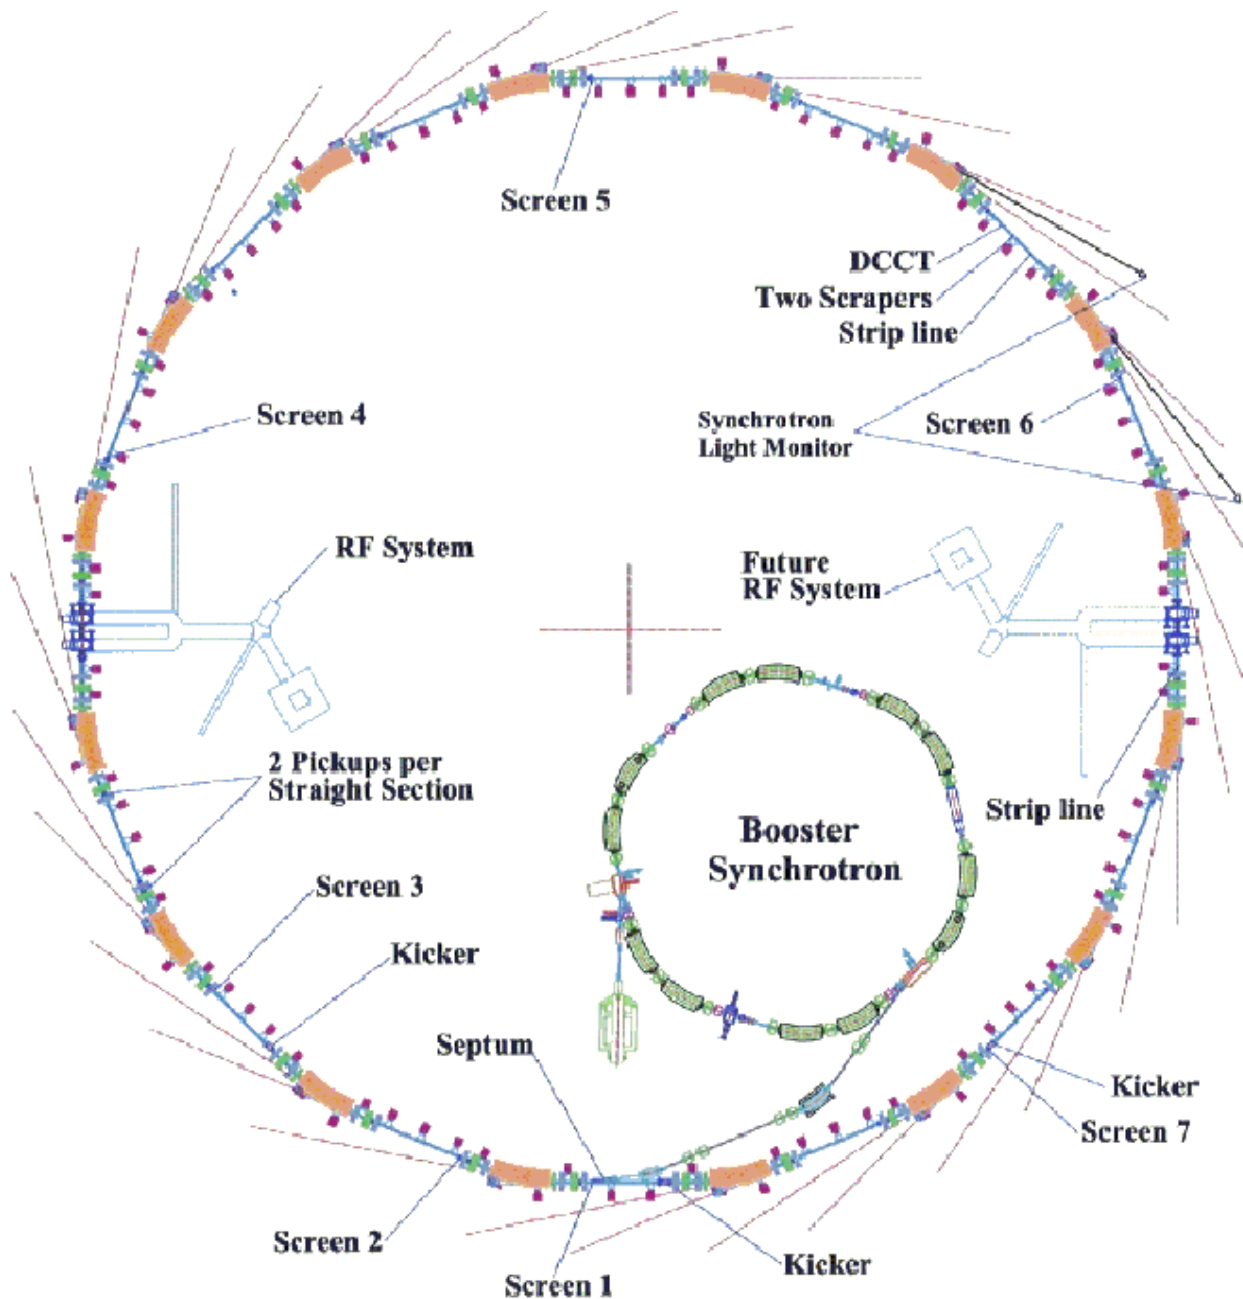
Screen 5

DCCT
Two Scrapers
Strip line

Screen 4

Synchrotron
Light Monitor

Screen 6

RF System

Future
RF System

2 Pickups per
Straight Section

Booster
Synchrotron

Strip line

Screen 3

Kicker

Septum

Kicker

Screen 7

Screen 2

Screen 1

Kicker